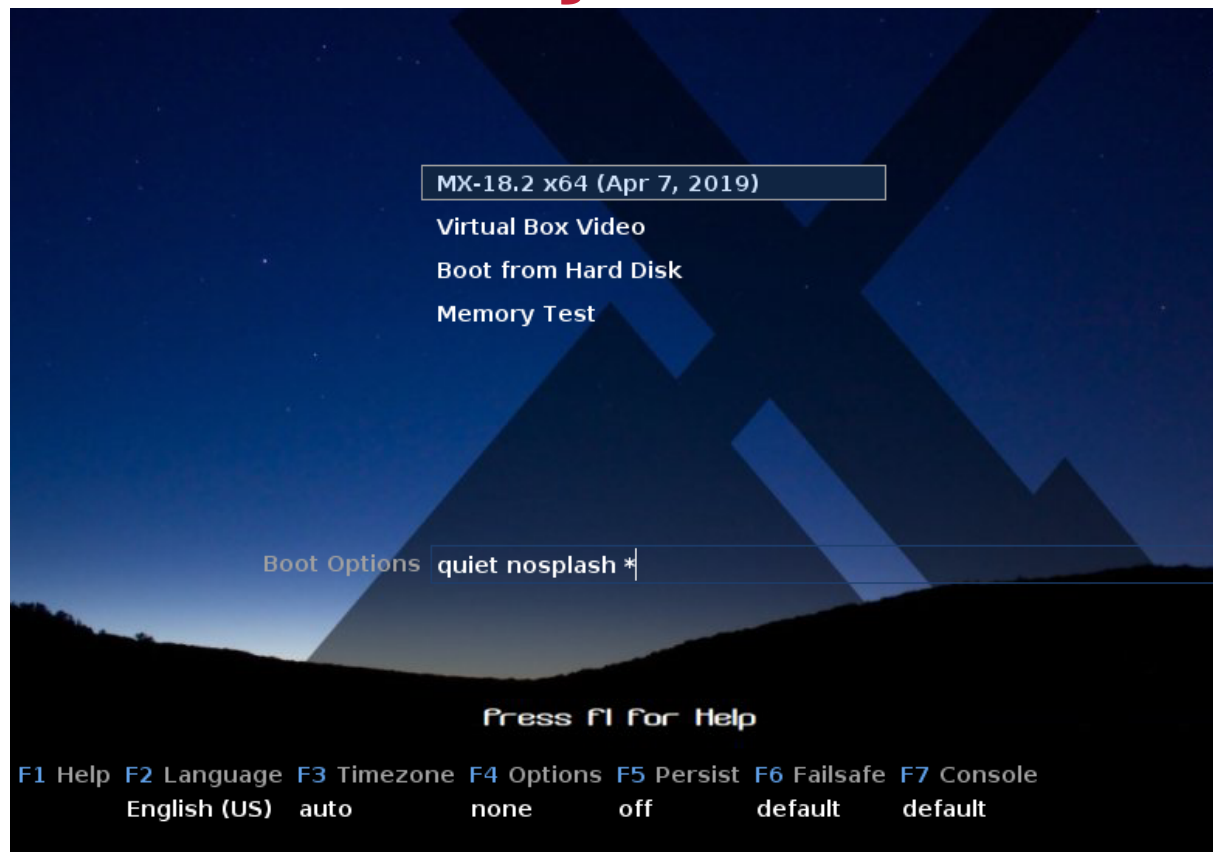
MX-18.2 x64 (Apr 7, 2019)
Virtual Box Video
Boot from Hard Disk
Memory Test

Boot Options quiet nosplash *

Press f1 for Help

| F1 Help | F2 Language | F3 Timezone | F4 Options | F5 Persist | F6 Failsafe | F7 Console |
|---|---|---|---|---|---|---|
| | English (US) | auto | none | off | default | default |